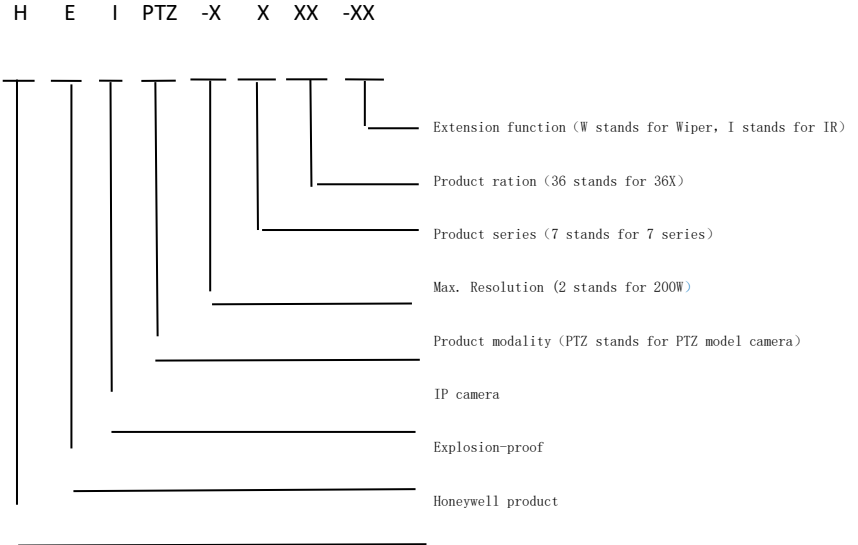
H E I PTZ -X X XX -XX

Extension function（W stands for Wiper, I stands for IR）

Product ration（36 stands for 36X）

Product series（7 stands for 7 series）

Max. Resolution (2 stands for 200W)

Product modality（PTZ stands for PTZ model camera）

IP camera

Explosion-proof

Honeywell product